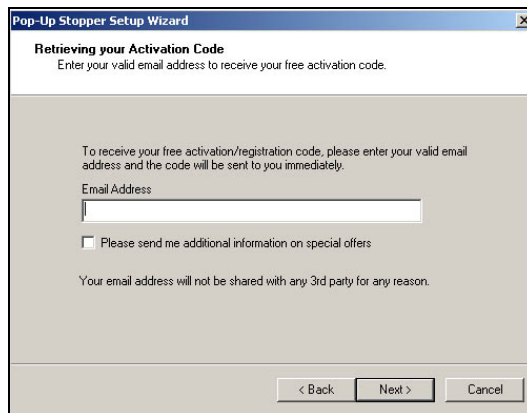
Pop-Up Stopper Setup Wizard

×

Retrieving your Activation Code

Enter your valid email address to receive your free activation code.

To receive your free activation/registration code, please enter your valid email address and the code will be sent to you immediately.

Email Address

Please send me additional information on special offers

Your email address will not be shared with any 3rd party for any reason.

< Back

Next >

Cancel